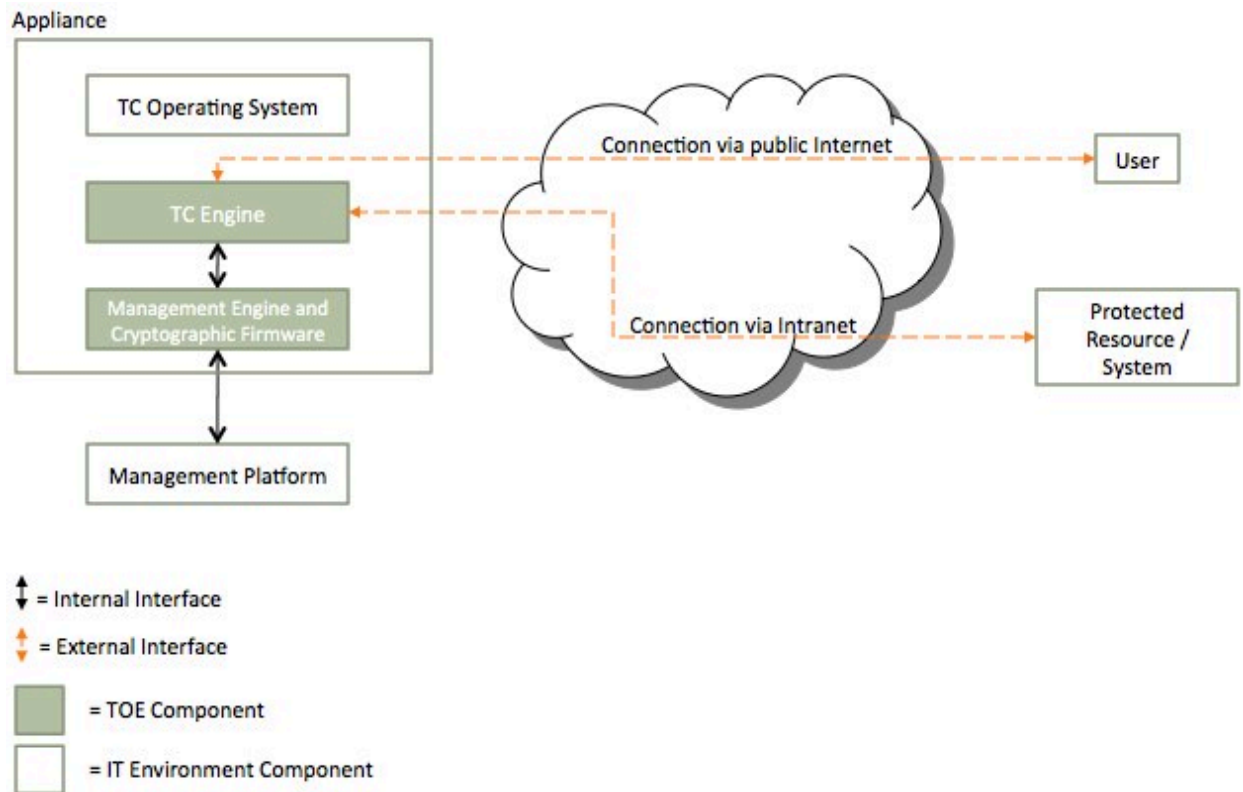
Appliance

TC Operating System

TC Engine

Management Engine and Cryptographic Firmware

Management Platform

Connection via public Internet

Connection via Intranet

User

Protected Resource / System

= Internal Interface

= External Interface

= TOE Component

= IT Environment Component